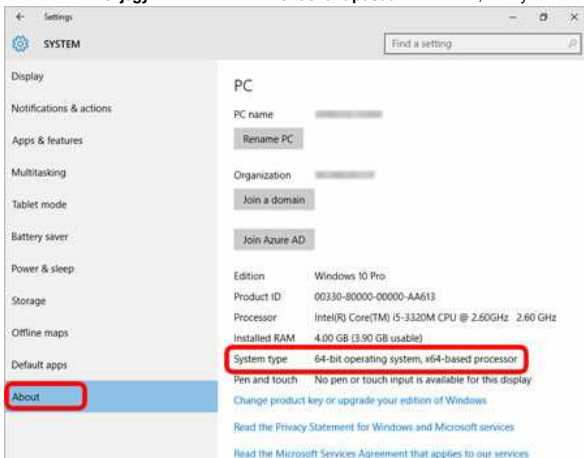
← Settings — ☐ ×

SYSTEM

Find a setting

Display

Notifications & actions

Apps & features

Multitasking

Tablet mode

Battery saver

Power & sleep

Storage

Offline maps

Default apps

About

PC

PC name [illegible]

Rename PC

Organization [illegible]

Join a domain

Join Azure AD

| | |
|---|---|
| Edition | Windows 10 Pro |
| Product ID | 00330-80000-00000-AA613 |
| Processor | Intel(R) Core(TM) i5-3320M CPU @ 2.60GHz 2.60 GHz |
| Installed RAM | 4.00 GB (3.90 GB usable) |
| System type | 64-bit operating system, x64-based processor |
| Pen and touch | No pen or touch input is available for this display |

Change product key or upgrade your edition of Windows

Read the Privacy Statement for Windows and Microsoft services

Read the Microsoft Services Agreement that applies to our services